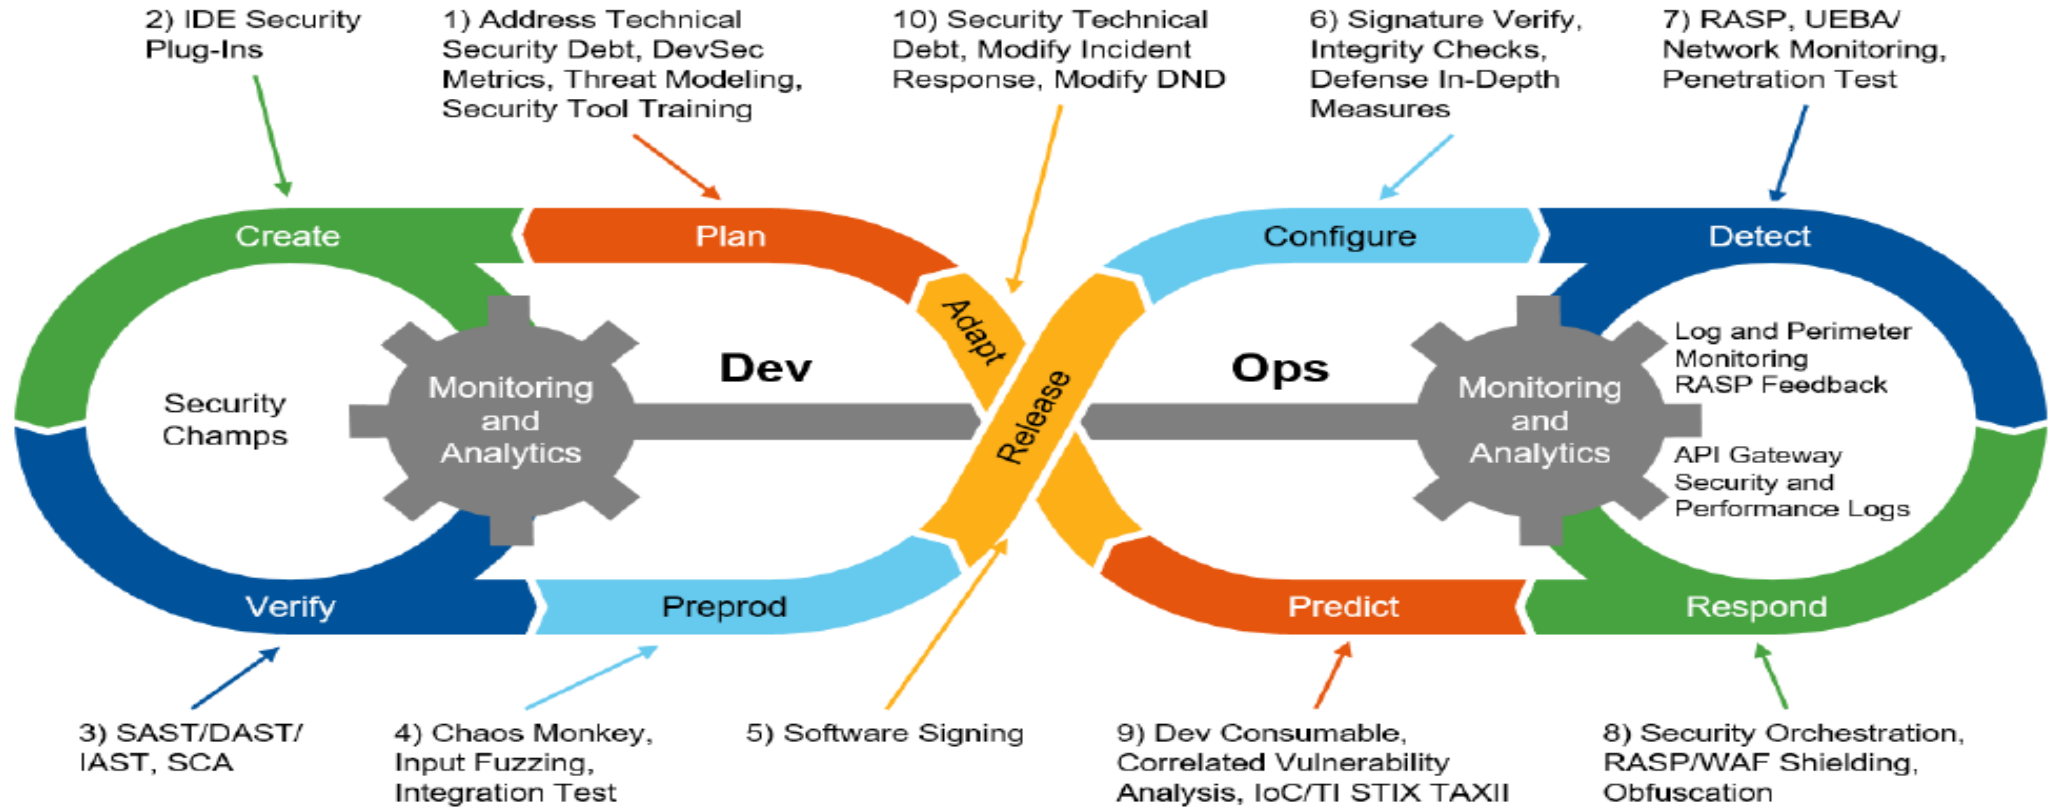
2) IDE Security Plug-Ins

1) Address Technical Security Debt, DevSec Metrics, Threat Modeling, Security Tool Training

10) Security Technical Debt, Modify Incident Response, Modify DND

6) Signature Verify, Integrity Checks, Defense In-Depth Measures

7) RASP, UEBA/ Network Monitoring, Penetration Test

Create

Plan

Adapt

Configure

Detect

Security Champs

Monitoring and Analytics

Dev

Release

Ops

Monitoring and Analytics

Log and Perimeter Monitoring RASP Feedback

API Gateway Security and Performance Logs

Verify

Preprod

Predict

Respond

3) SAST/DAST/ IAST, SCA

4) Chaos Monkey, Input Fuzzing, Integration Test

5) Software Signing

9) Dev Consumable, Correlated Vulnerability Analysis, IoC/TI STIX TAXII

8) Security Orchestration, RASP/WAF Shielding, Obfuscation